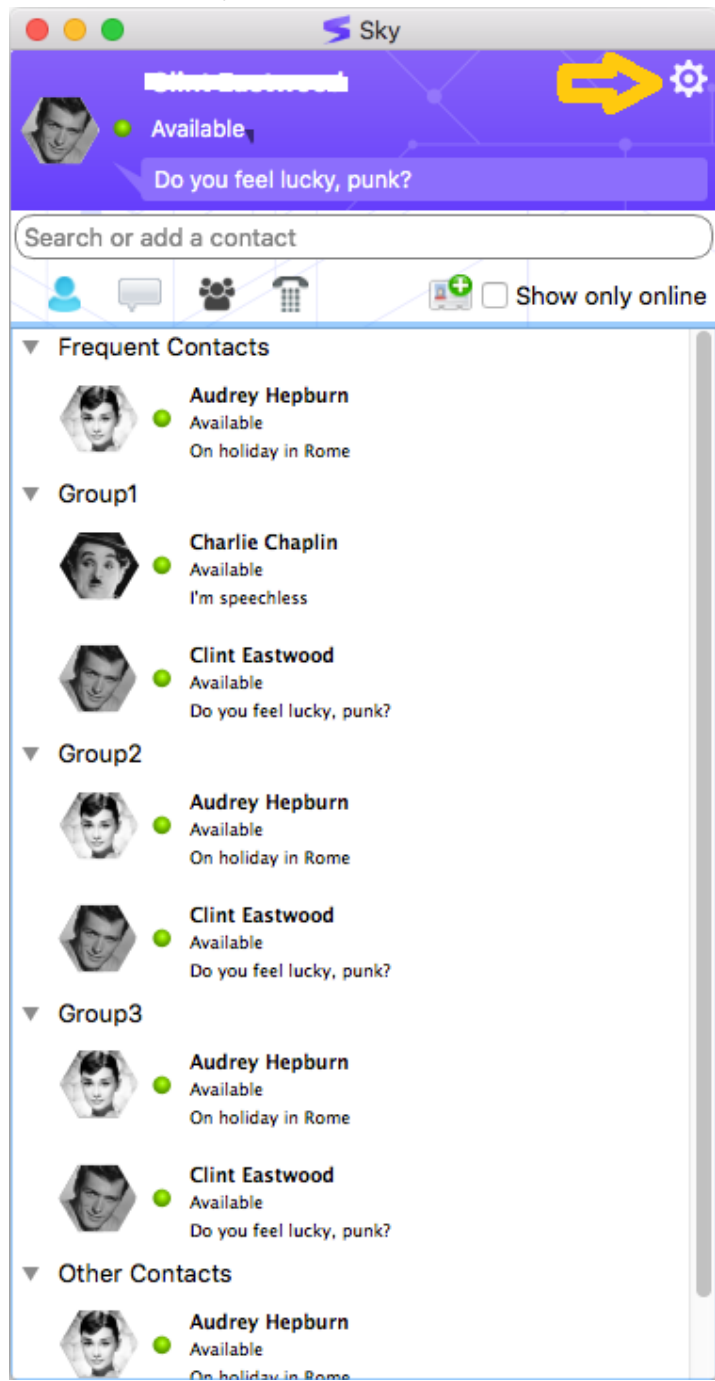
Sky

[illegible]

Available

Do you feel lucky, punk?

Search or add a contact

Show only online

Frequent Contacts

Audrey Hepburn
Available
On holiday in Rome

Group1

Charlie Chaplin
Available
I'm speechless

Clint Eastwood
Available
Do you feel lucky, punk?

Group2

Audrey Hepburn
Available
On holiday in Rome

Clint Eastwood
Available
Do you feel lucky, punk?

Group3

Audrey Hepburn
Available
On holiday in Rome

Clint Eastwood
Available
Do you feel lucky, punk?

Other Contacts

Audrey Hepburn
Available
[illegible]